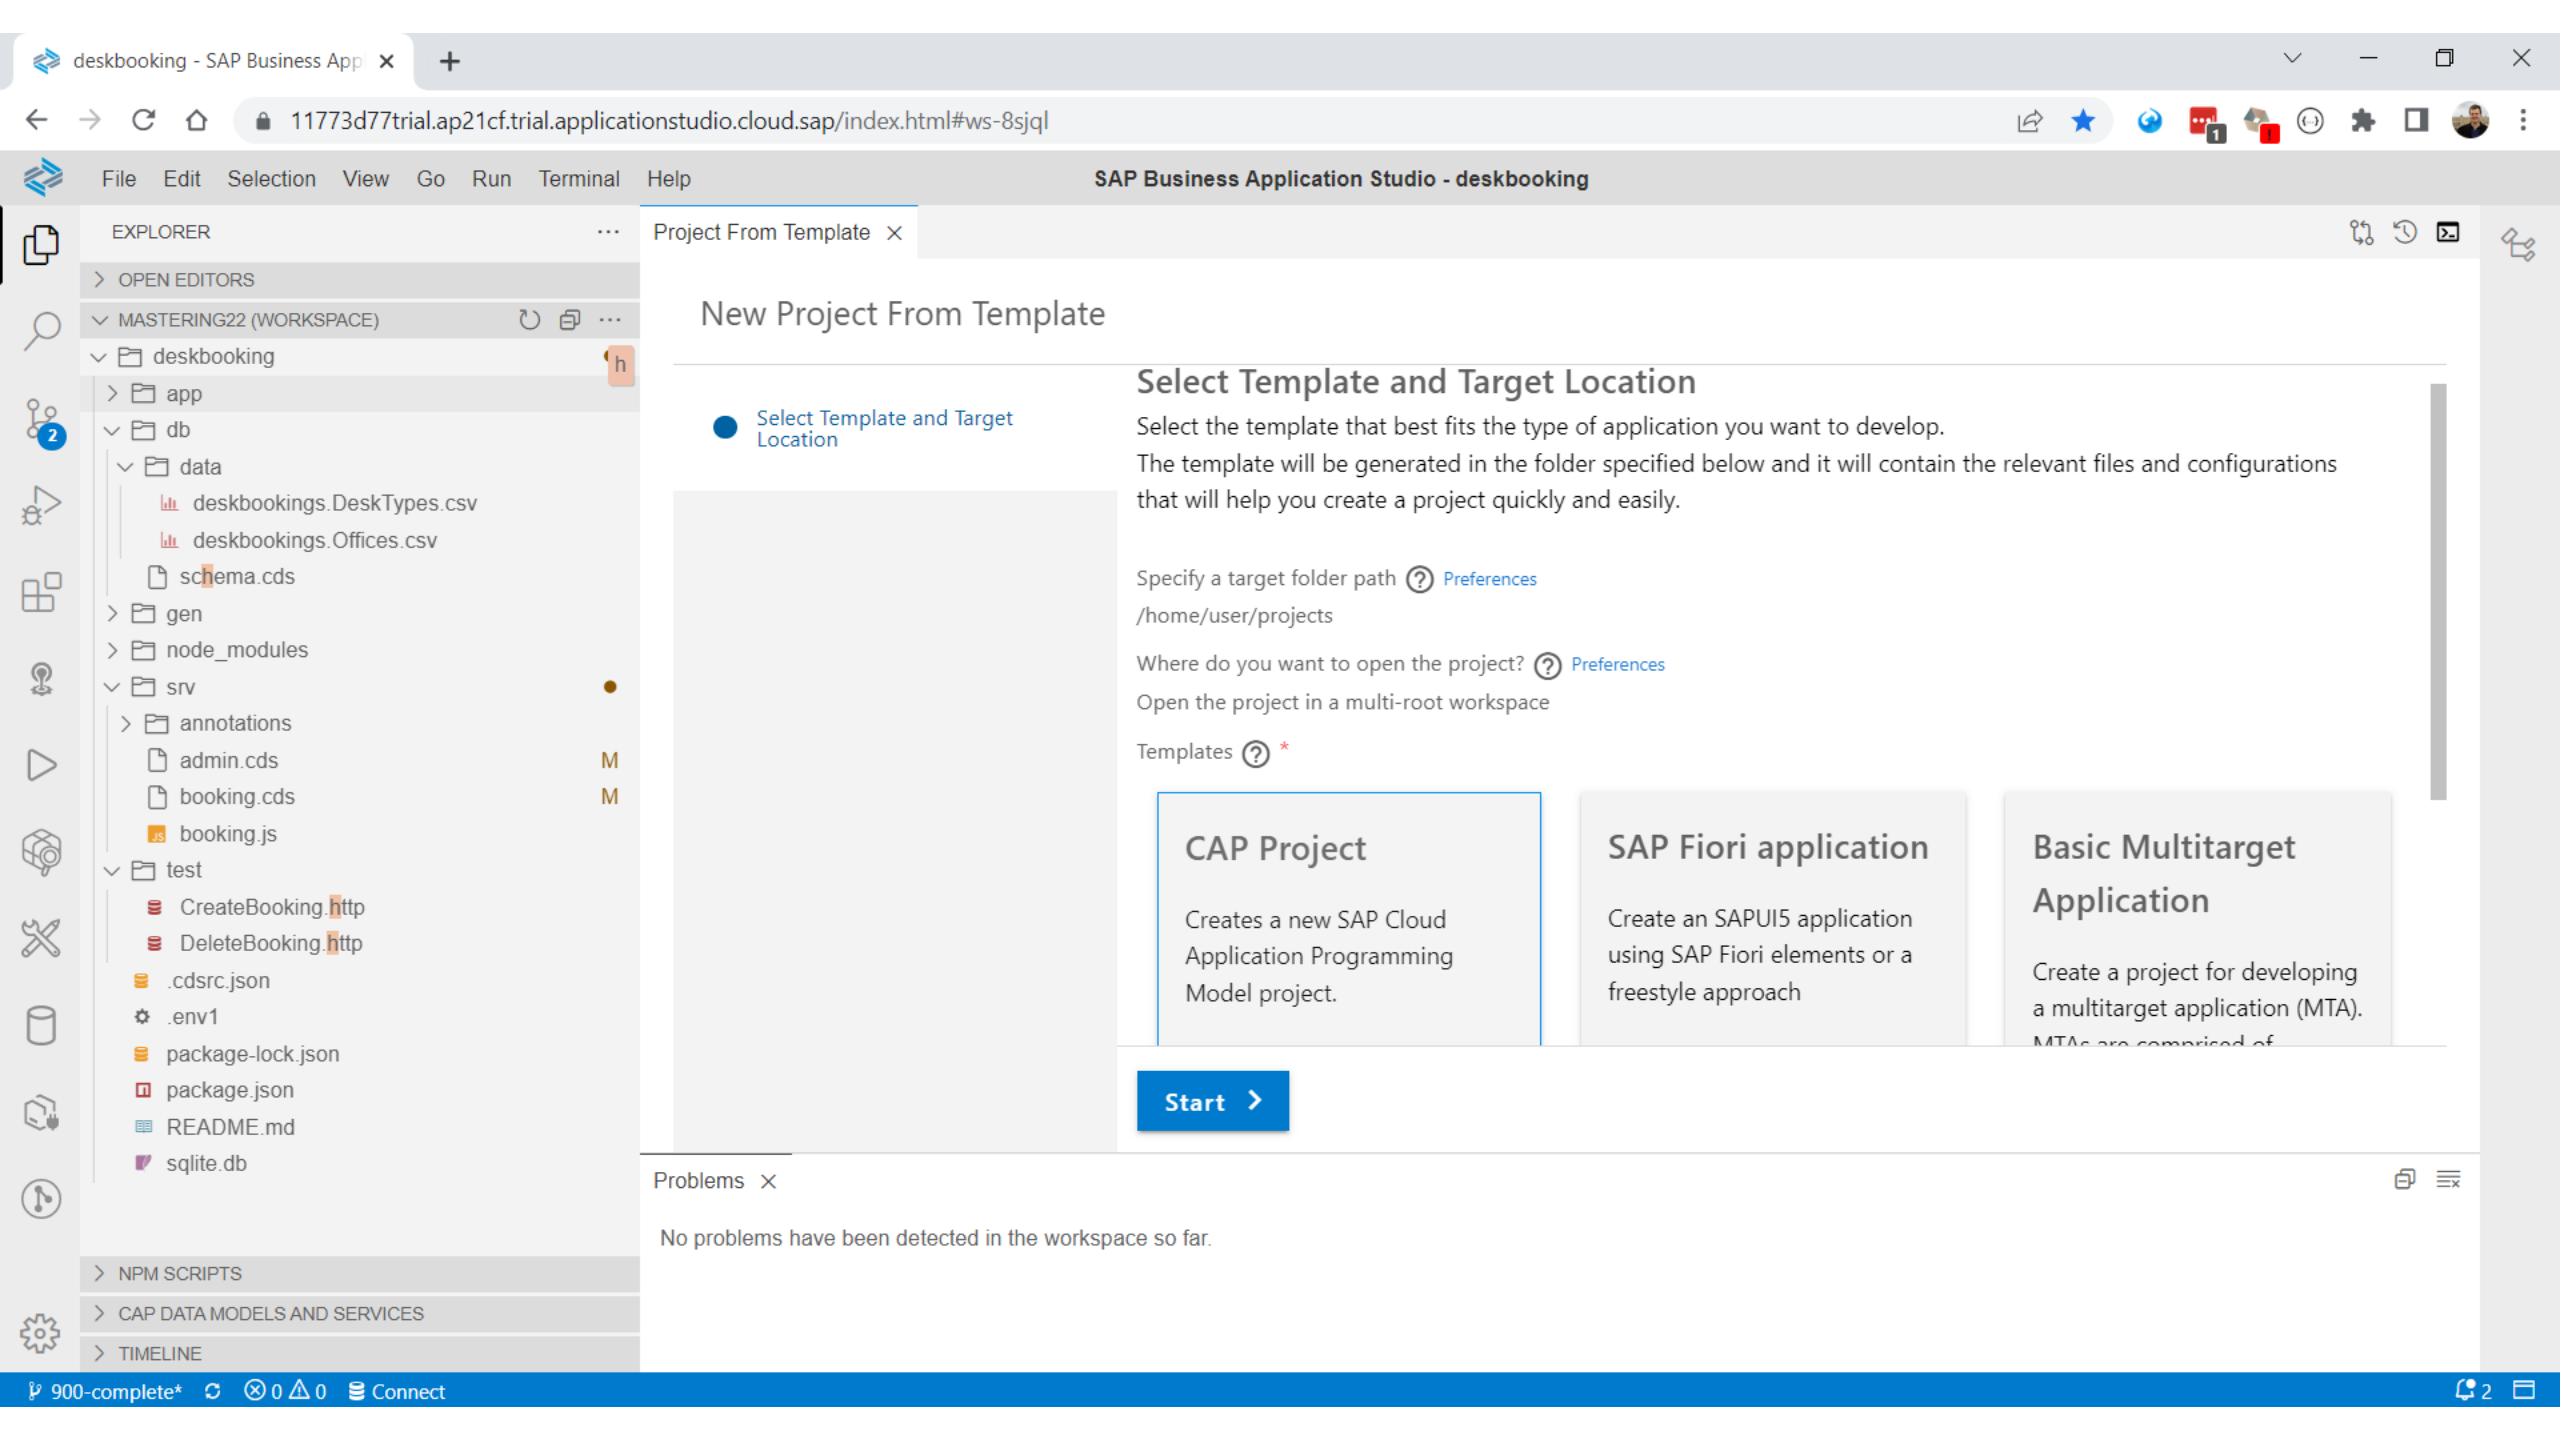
deskbooking - SAP Business App ×

11773d77trial.ap21cf.trial.applicationstudio.cloud.sap/index.html#ws-8sjql

File Edit Selection View Go Run Terminal Help

SAP Business Application Studio - deskbooking

EXPLORER

OPEN EDITORS

MASTERING22 (WORKSPACE)

deskbooking
app
db
data
deskbookings.DeskTypes.csv
deskbookings.Offices.csv
schema.cds
gen
node_modules
srv
annotations
admin.cds M
booking.cds M
booking.js
test
CreateBooking.http
DeleteBooking.http
.cdsrc.json
.env1
package-lock.json
package.json
README.md
sqlite.db

NPM SCRIPTS
CAP DATA MODELS AND SERVICES
TIMELINE

Project From Template ×

New Project From Template

Select Template and Target Location

Select Template and Target Location

Select the template that best fits the type of application you want to develop.

The template will be generated in the folder specified below and it will contain the relevant files and configurations that will help you create a project quickly and easily.

Specify a target folder path Preferences

/home/user/projects

Where do you want to open the project? Preferences

Open the project in a multi-root workspace

Templates *

CAP Project

Creates a new SAP Cloud Application Programming Model project.

SAP Fiori application

Create an SAPUI5 application using SAP Fiori elements or a freestyle approach

Basic Multitarget Application

Create a project for developing a multitarget application (MTA). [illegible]

Start

Problems ×

No problems have been detected in the workspace so far.

900-complete* ⊗ 0 ⚠ 0 Connect 2